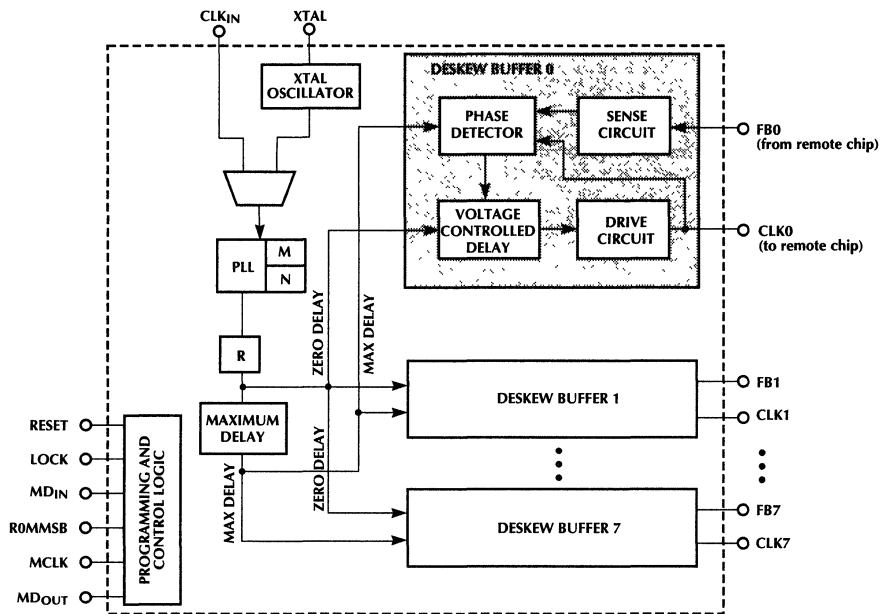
CLK$_{IN}$

XTAL

XTAL OSCILLATOR

DESKEW BUFFER 0

PHASE DETECTOR

SENSE CIRCUIT

FB0 (from remote chip)

VOLTAGE CONTROLLED DELAY

DRIVE CIRCUIT

CLK0 (to remote chip)

PLL

M

N

R

ZERO DELAY

MAX DELAY

DESKEW BUFFER 1

FB1

CLK1

MAXIMUM DELAY

RESET

LOCK

MD$_{IN}$

R0MMSB

MCLK

MD$_{OUT}$

PROGRAMMING AND CONTROL LOGIC

MAX DELAY

ZERO DELAY

DESKEW BUFFER 7

FB7

CLK7